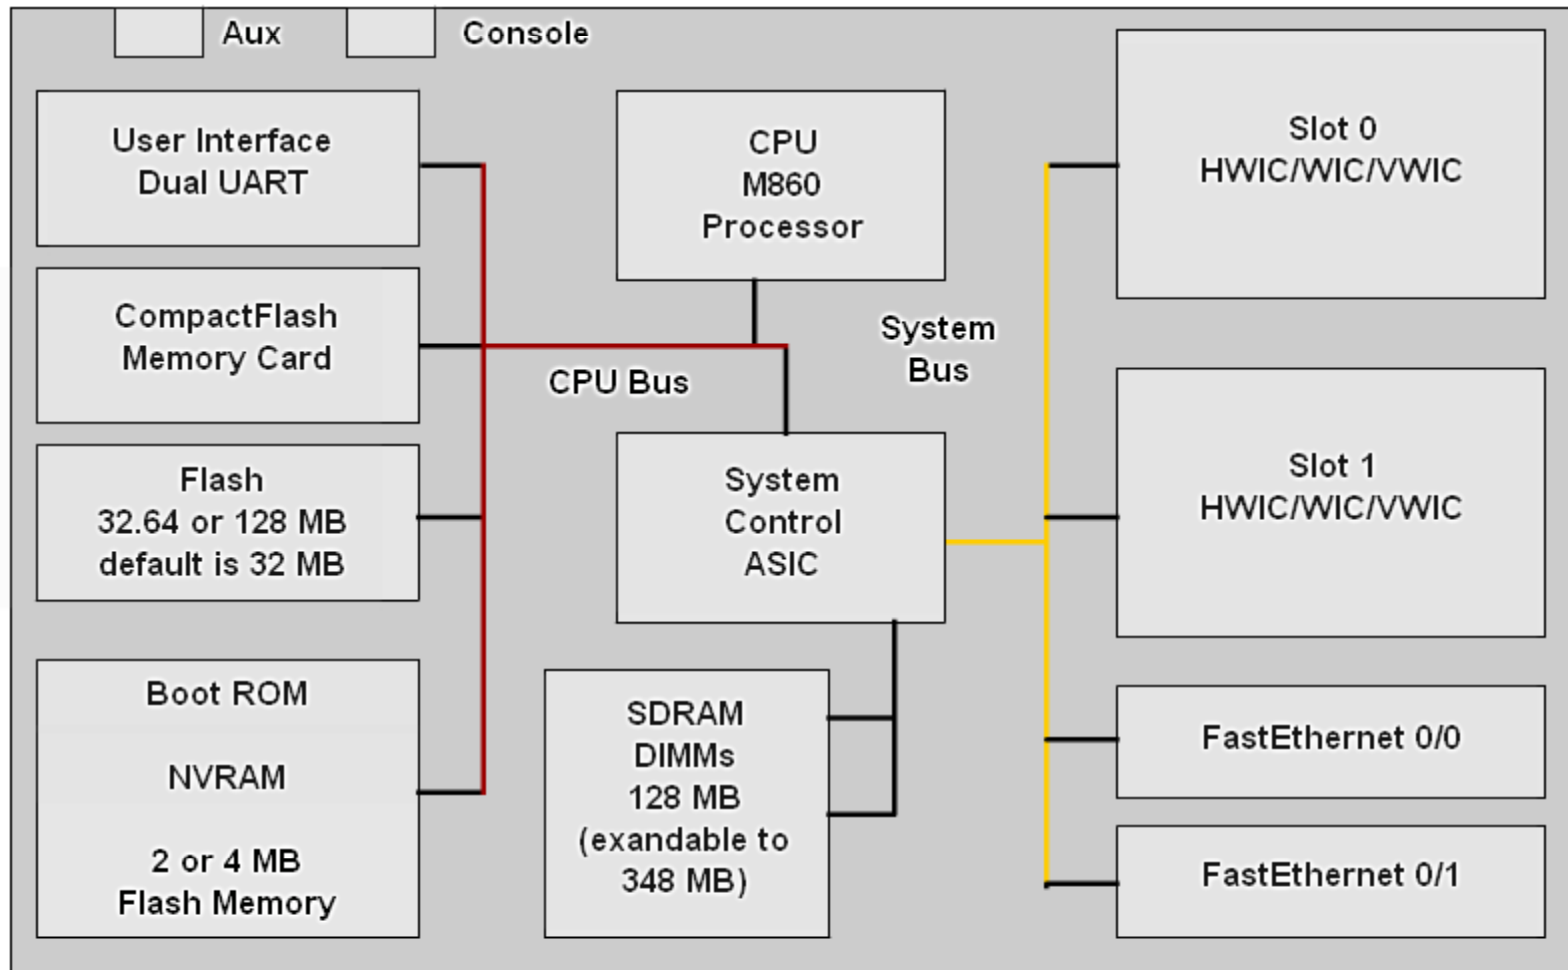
Aux
Console

User Interface
Dual UART

CompactFlash
Memory Card

Flash
32.64 or 128 MB
default is 32 MB

Boot ROM

NVRAM

2 or 4 MB
Flash Memory

CPU
M860
Processor

CPU Bus

System
Bus

System
Control
ASIC

SDRAM
DIMMs
128 MB
(exandable to
348 MB)

Slot 0
HWIC/WIC/VWIC

Slot 1
HWIC/WIC/VWIC

FastEthernet 0/0

FastEthernet 0/1